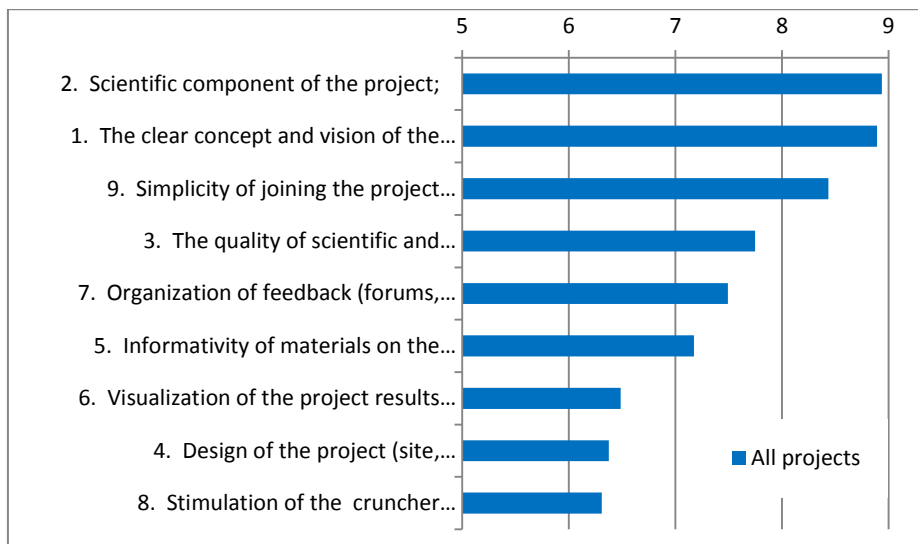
5 6 7 8 9

2. Scientific component of the project;
1. The clear concept and vision of the…
9. Simplicity of joining the project…
3. The quality of scientific and…
7. Organization of feedback (forums,…
5. Informativity of materials on the…
6. Visualization of the project results…
4. Design of the project (site,…
8. Stimulation of the cruncher…

All projects